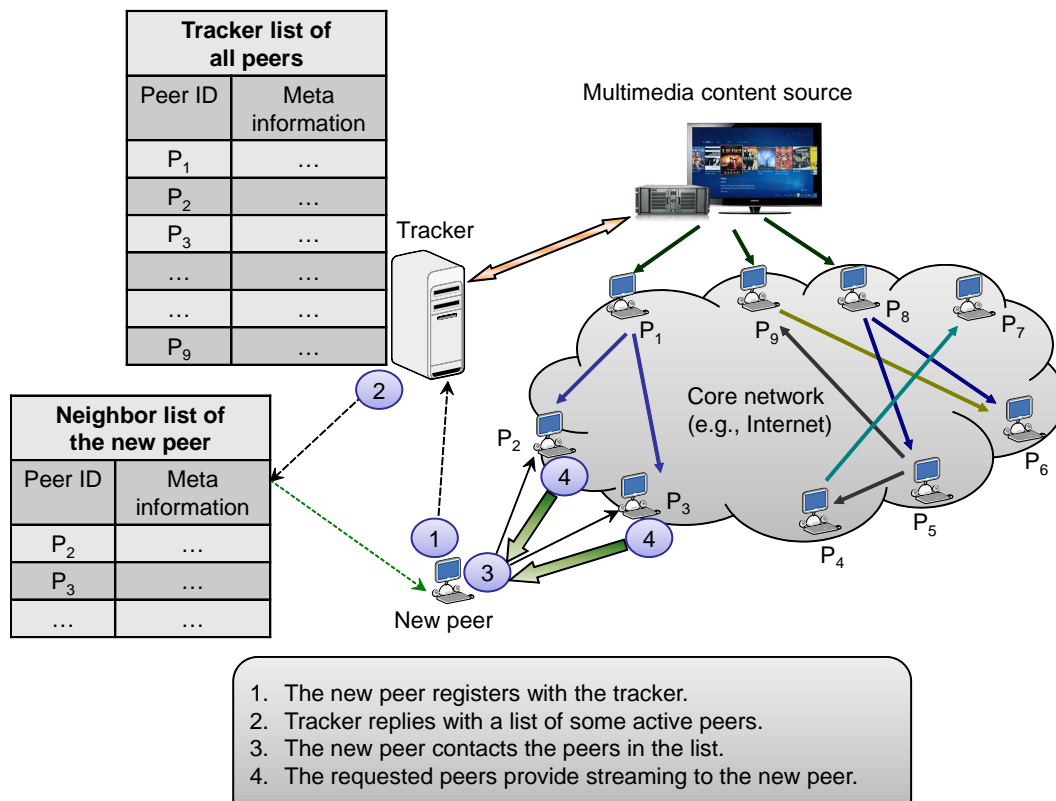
| Tracker list of all peers | |
|---|---|
| Peer ID | Meta information |
| $P_1$ | … |
| $P_2$ | … |
| $P_3$ | … |
| … | … |
| … | … |
| $P_9$ | … |

Multimedia content source

Tracker

2

| Neighbor list of the new peer | |
|---|---|
| Peer ID | Meta information |
| $P_2$ | … |
| $P_3$ | … |
| … | … |

$P_1$

$P_9$

$P_8$

$P_7$

Core network (e.g., Internet)

$P_2$

4

$P_3$

$P_6$

$P_5$

$P_4$

1

4

3

New peer

1. The new peer registers with the tracker.
2. Tracker replies with a list of some active peers.
3. The new peer contacts the peers in the list.
4. The requested peers provide streaming to the new peer.